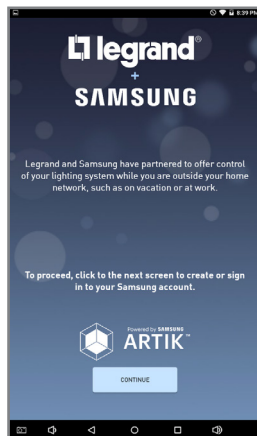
8:39 PM

legrand®
+
SAMSUNG

Legrand and Samsung have partnered to offer control of your lighting system while you are outside your home network, such as on vacation or at work.

To proceed, click to the next screen to create or sign in to your Samsung account.

Powered by SAMSUNG
ARTIK™

CONTINUE